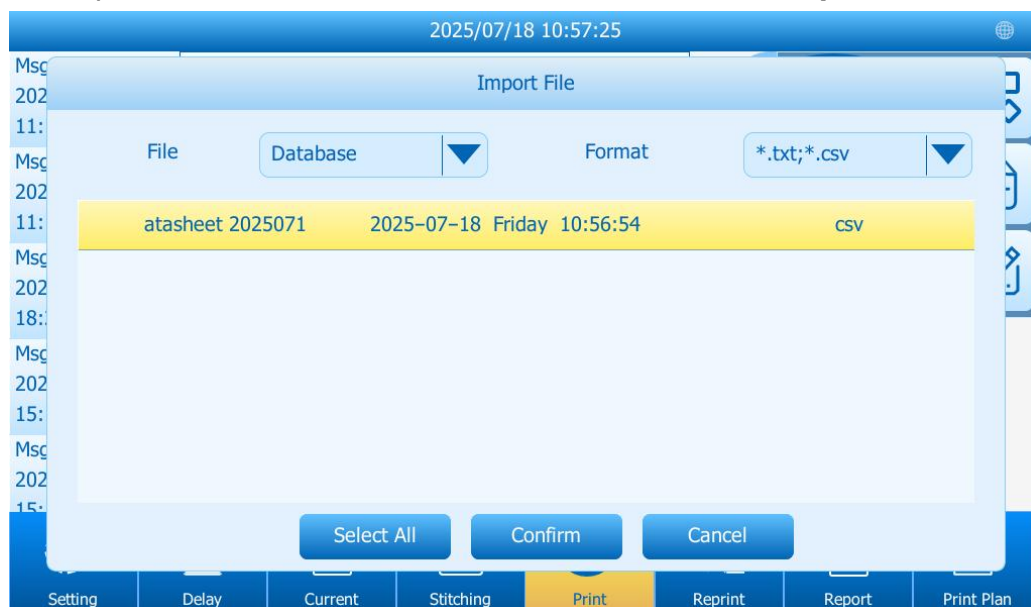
2025/07/18 10:57:25

Msg
202
11:
Msg
202
11:
Msg
202
18:
Msg
202
15:
Msg
202
15:

Import File

File Database

Format *.txt;*.csv

| atasheet 2025071 | 2025-07-18 Friday 10:56:54 | csv |
|---|---|---|

Select All Confirm Cancel

Setting Delay Current Stitching Print Reprint Report Print Plan